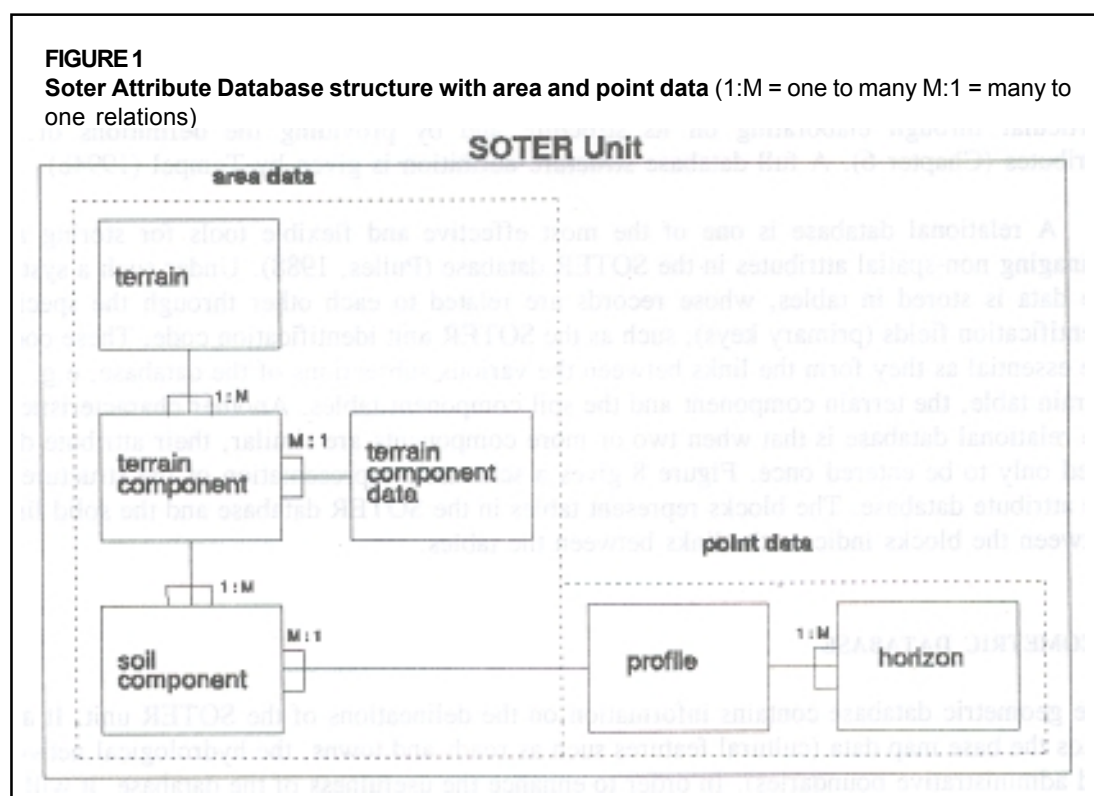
FIGURE 1

**Soter Attribute Database structure with area and point data** (1:M = one to many M:1 = many to one relations)

SOTER Unit

area data

terrain

1 : M

terrain component

M : 1

terrain component data

1 : M

soil component

M : 1

point data

profile

1 : M

horizon